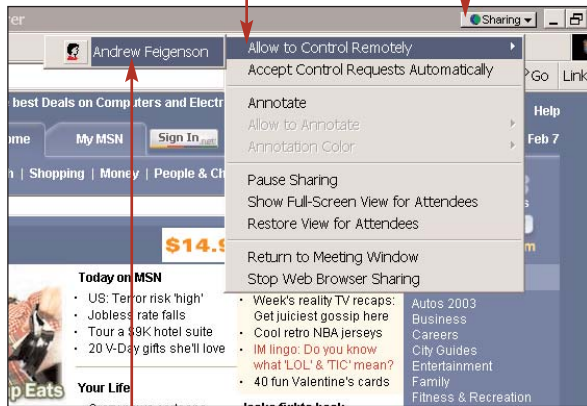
rer

Sharing

Andrew Feigenson

Allow to Control Remotely
Accept Control Requests Automatically

Annotate
Allow to Annotate
Annotation Color

Pause Sharing
Show Full-Screen View for Attendees
Restore View for Attendees

Return to Meeting Window
Stop Web Browser Sharing

Go Link

best Deals on Computers and Electr

me My MSN Sign In

Help

Feb 7

Shopping | Money | People & Ch

$14.9

Today on MSN
• US: Terror risk 'high'
• Jobless rate falls
• Tour a $9K hotel suite
• 20 V-Day gifts she'll love

• Week's reality TV recaps: Get juiciest gossip here
• Cool retro NBA jerseys
• IM lingo: Do you know what 'LOL' & 'TIC' mean?
• 40 fun Valentine's cards

Autos 2003
Business
Careers
City Guides
Entertainment
Family
Fitness & Recreation

p Eats

Your Life